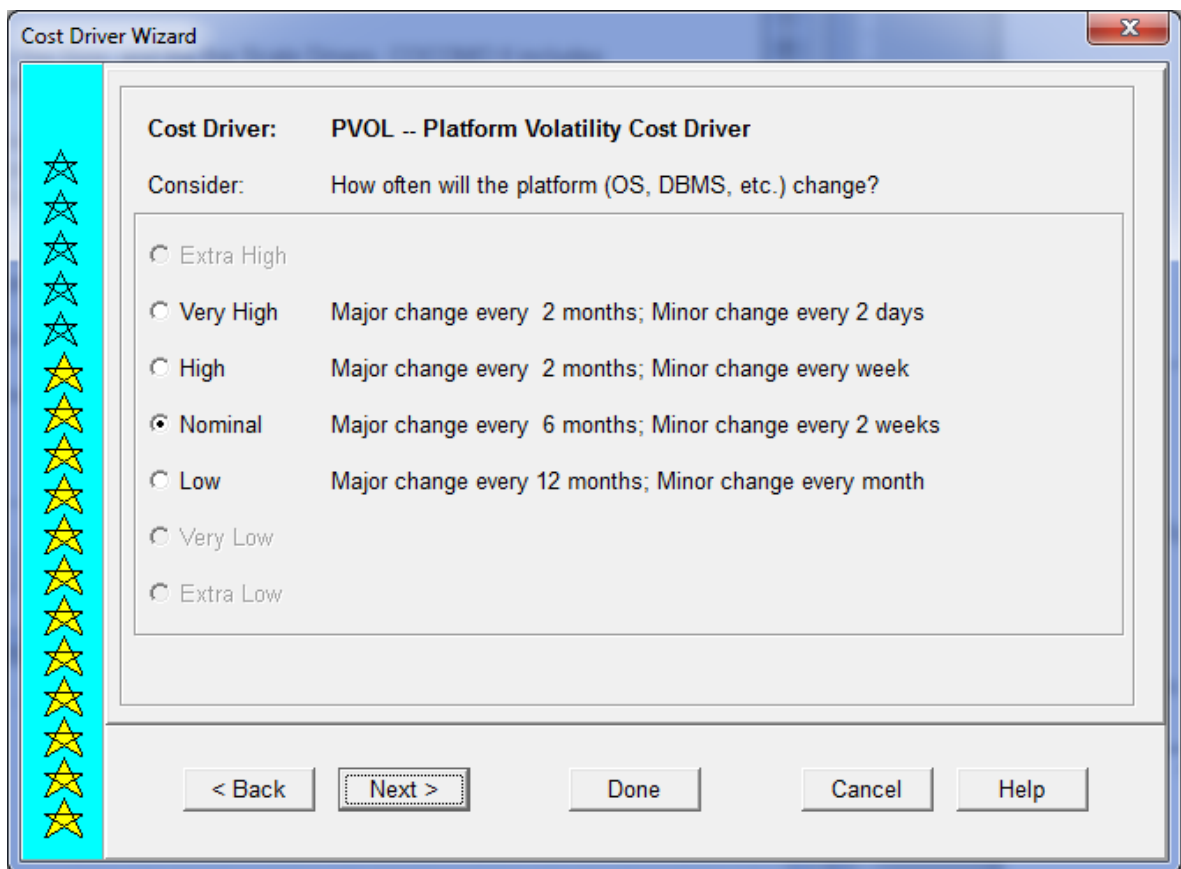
Cost Driver Wizard

Cost Driver: PVOL -- Platform Volatility Cost Driver

Consider: How often will the platform (OS, DBMS, etc.) change?

Extra High

Very High Major change every 2 months; Minor change every 2 days

High Major change every 2 months; Minor change every week

Nominal Major change every 6 months; Minor change every 2 weeks

Low Major change every 12 months; Minor change every month

Very Low

Extra Low

< Back
Next >
Done
Cancel
Help